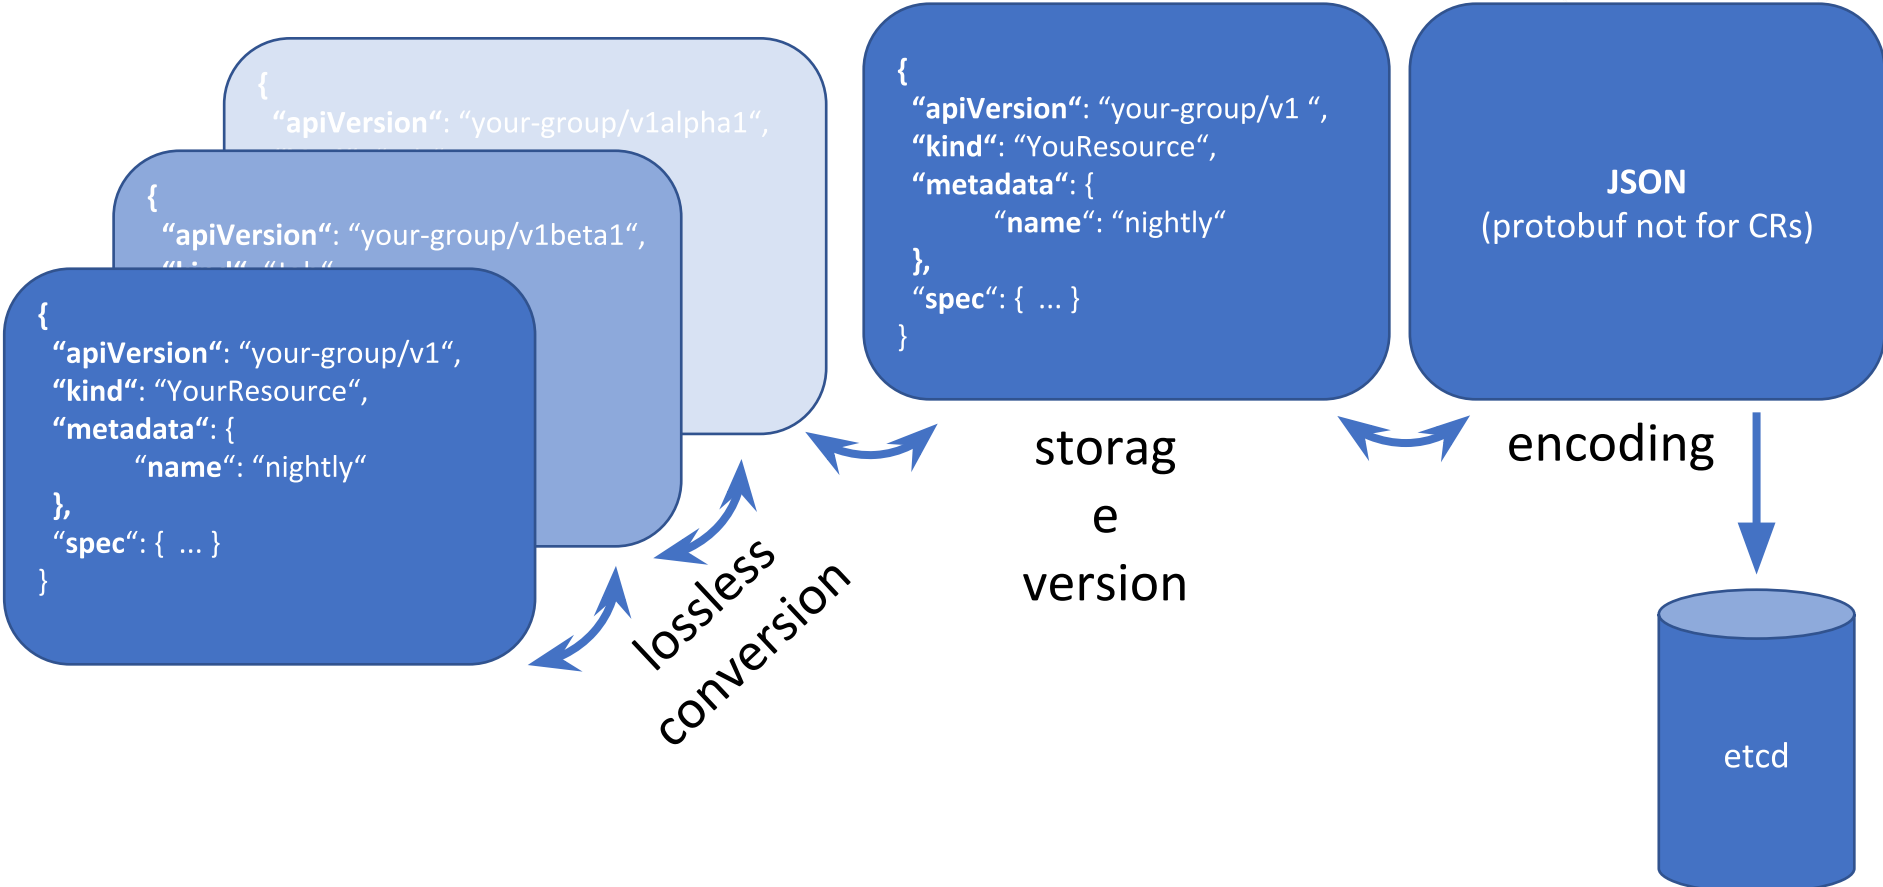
{
"apiVersion": "your-group/v1alpha1",

{
"apiVersion": "your-group/v1beta1",
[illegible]

{
"apiVersion": "your-group/v1",
"kind": "YourResource",
"metadata": {
"name": "nightly"
},
"spec": { ... }
}

lossless conversion

{
"apiVersion": "your-group/v1 ",
"kind": "YouResource",
"metadata": {
"name": "nightly"
},
"spec": { ... }
}

storag
e
version

JSON
(protobuf not for CRs)

encoding

etcd